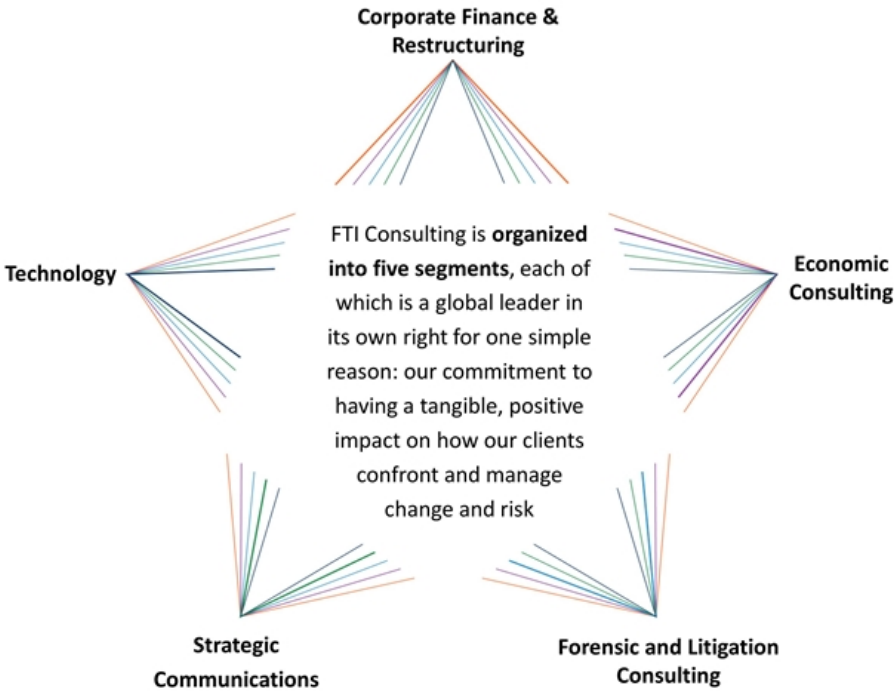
Corporate Finance & Restructuring

Technology

FTI Consulting is **organized into five segments**, each of which is a global leader in its own right for one simple reason: our commitment to having a tangible, positive impact on how our clients confront and manage change and risk

Economic Consulting

Strategic Communications

Forensic and Litigation Consulting